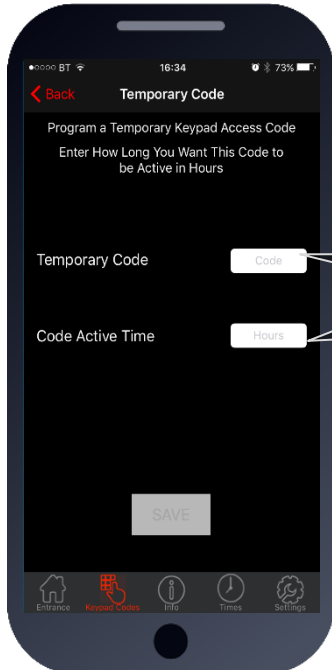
●○○○○ BT 16:34 73%

Back Temporary Code

Program a Temporary Keypad Access Code

Enter How Long You Want This Code to be Active in Hours

Temporary Code Code

Code Active Time Hours

SAVE

Entrance Keypad Codes Info Times Settings